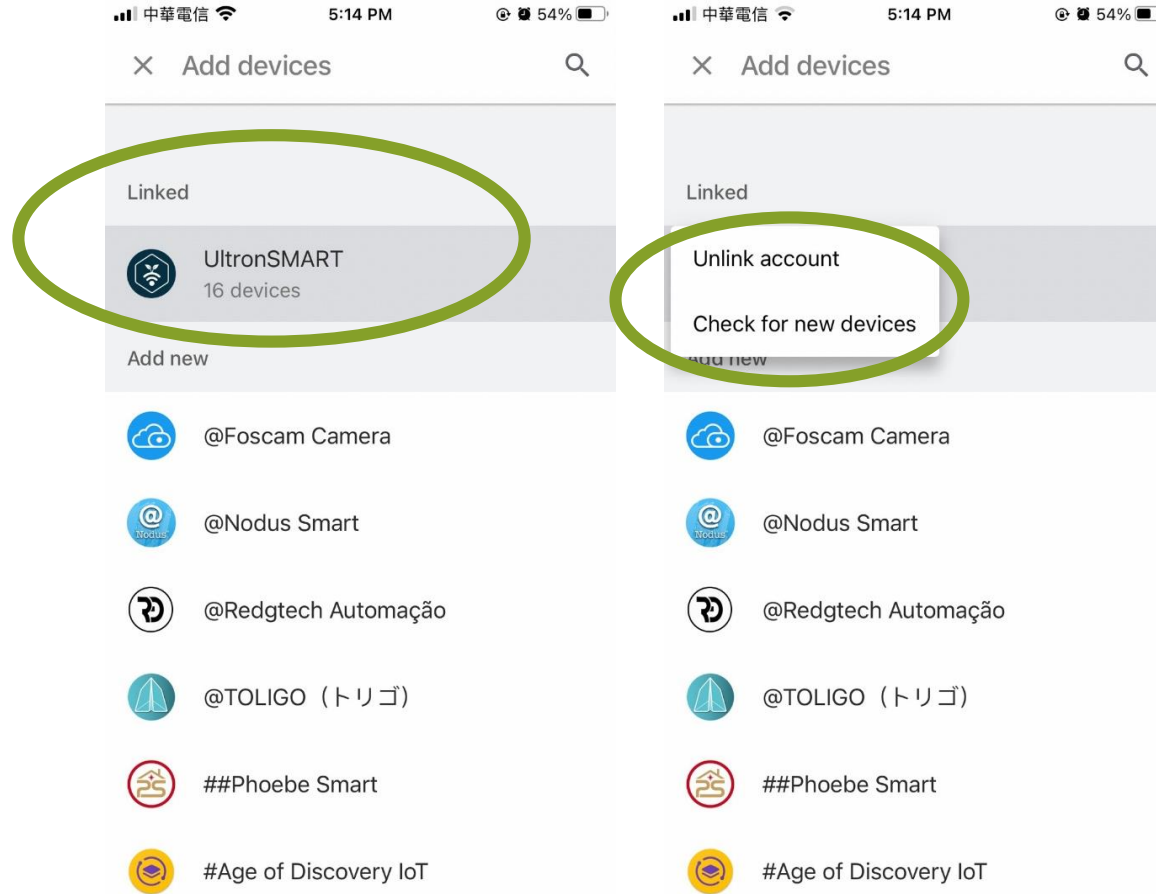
中華電信 5:14 PM 54%

Add devices

Linked

UltronSMART
16 devices

Add new

@Foscam Camera

@Nodus Smart

@Redgtech Automação

@TOLIGO（トリゴ）

##Phoebe Smart

#Age of Discovery IoT

中華電信 5:14 PM 54%

Add devices

Linked

Unlink account

Check for new devices

Add new

@Foscam Camera

@Nodus Smart

@Redgtech Automação

@TOLIGO（トリゴ）

##Phoebe Smart

#Age of Discovery IoT